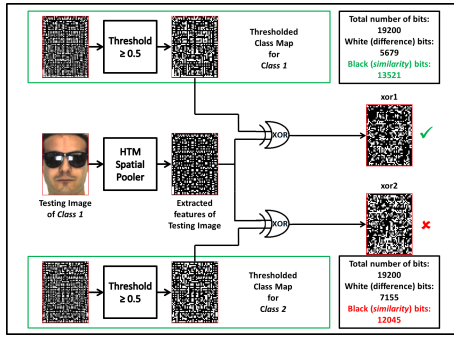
Threshold ≥ 0.5

Thresholded Class Map for *Class 1*

Total number of bits: 19200
White (difference) bits: 5679
Black (*similarity*) bits: 13521

xor1

✓

Testing Image of *Class 1*

HTM Spatial Pooler

Extracted features of Testing Image

XOR

XOR

xor2

✗

Threshold ≥ 0.5

Thresholded Class Map for *Class 2*

Total number of bits: 19200
White (difference) bits: 7155
Black (*similarity*) bits: 12045